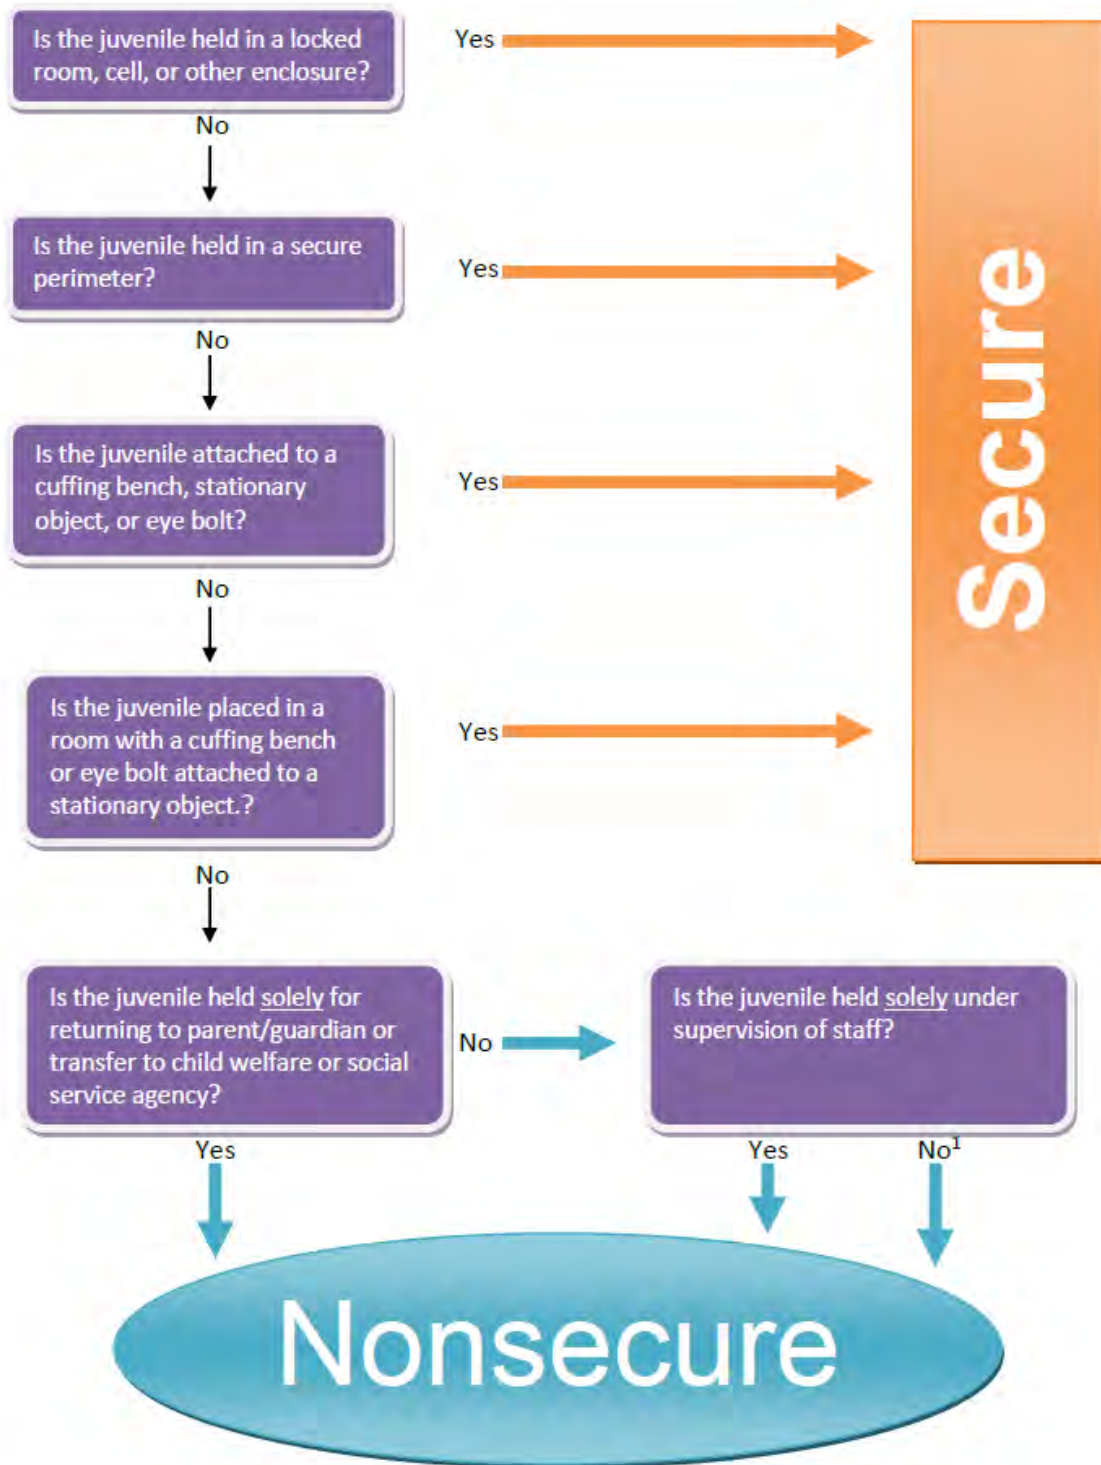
Is the juvenile held in a locked room, cell, or other enclosure?

Yes

No

Is the juvenile held in a secure perimeter?

Yes

No

Is the juvenile attached to a cuffing bench, stationary object, or eye bolt?

Yes

No

Is the juvenile placed in a room with a cuffing bench or eye bolt attached to a stationary object.?

Yes

Secure

No

Is the juvenile held solely for returning to parent/guardian or transfer to child welfare or social service agency?

No

Is the juvenile held solely under supervision of staff?

Yes

Yes

No$^1$

Nonsecure